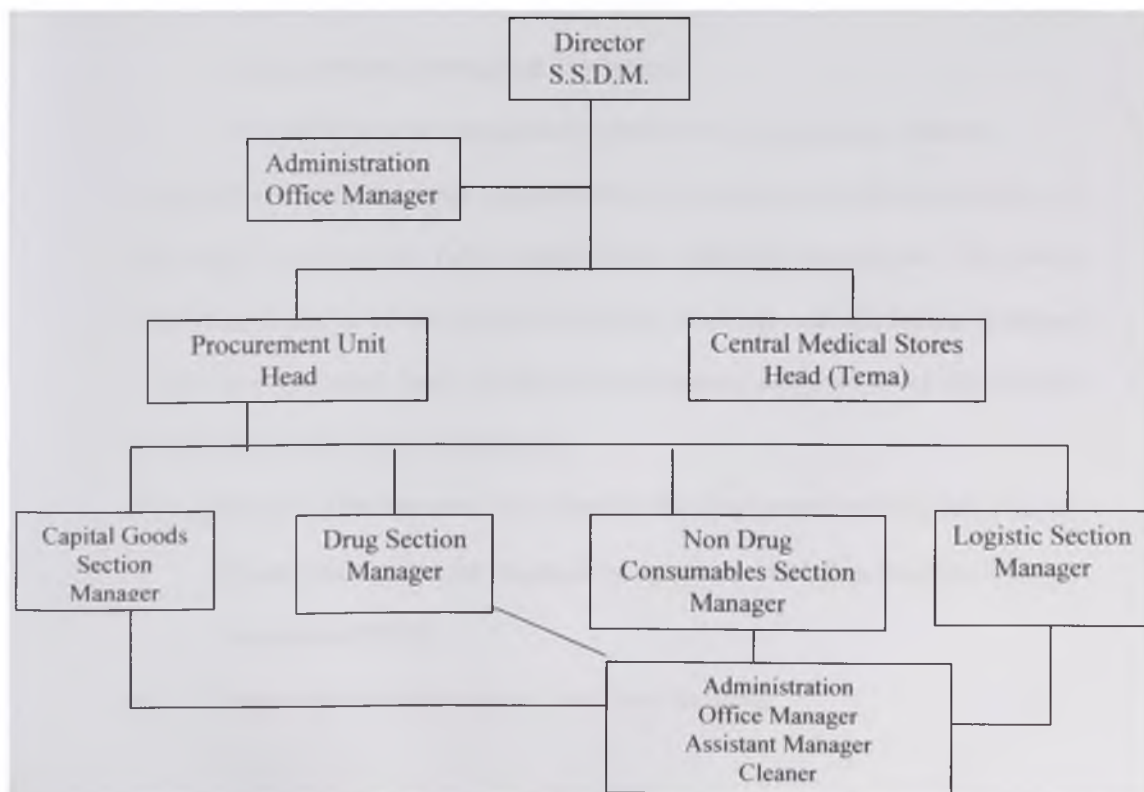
Director
S.S.D.M.

Administration
Office Manager

Procurement Unit
Head

Central Medical Stores
Head (Tema)

Capital Goods
Section
Manager

Drug Section
Manager

Non Drug
Consumables Section
Manager

Logistic Section
Manager

Administration
Office Manager
Assistant Manager
Cleaner